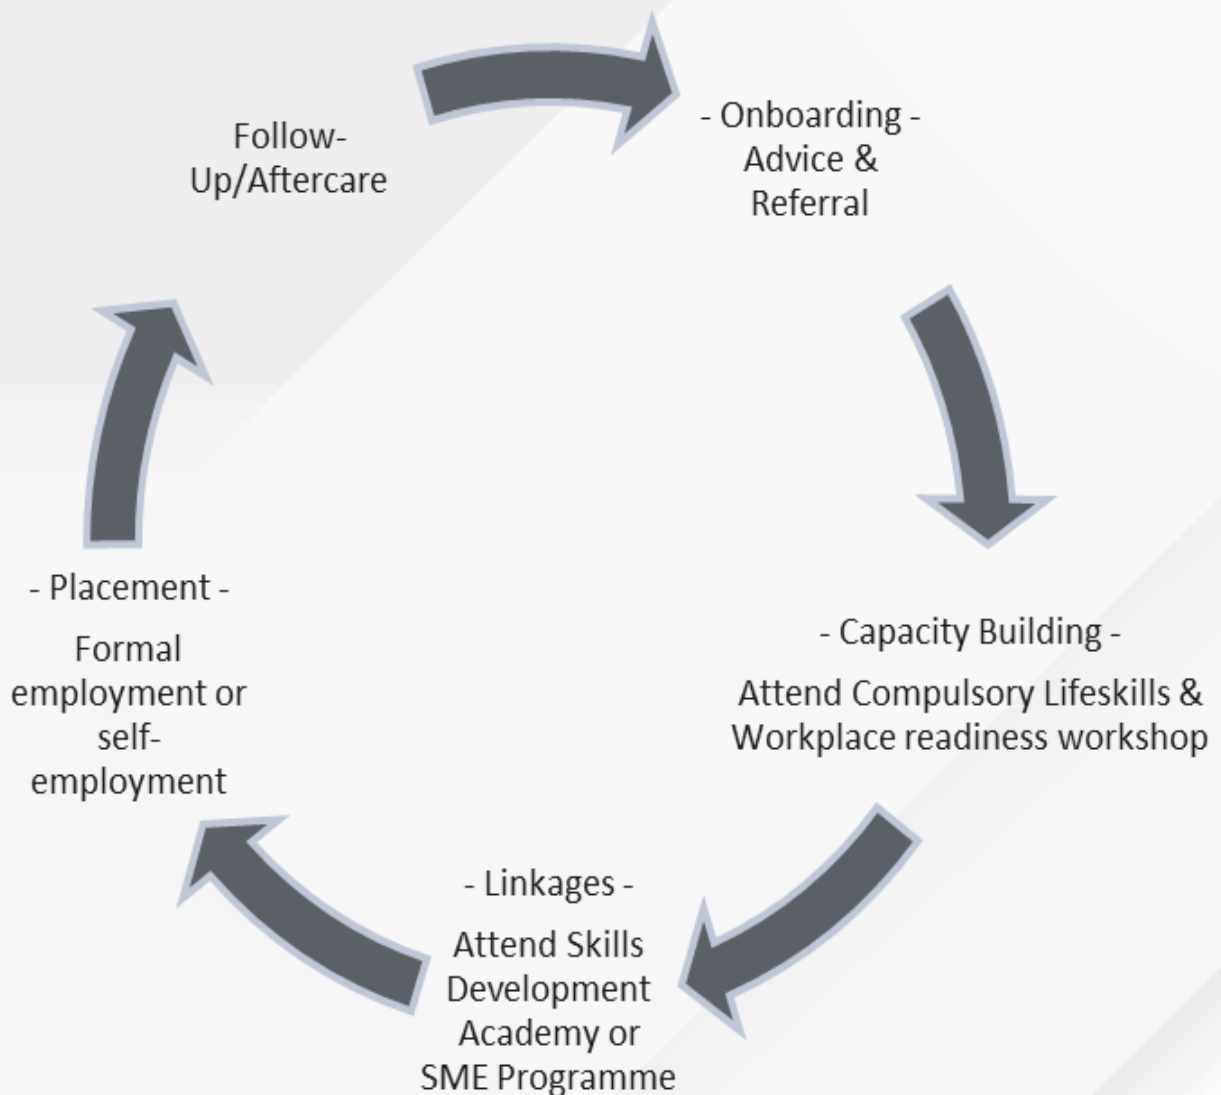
- Onboarding -
Advice & Referral

- Capacity Building -
Attend Compulsory Lifeskills & Workplace readiness workshop

- Linkages -
Attend Skills Development Academy or SME Programme

- Placement -
Formal employment or self-employment

Follow-Up/Aftercare